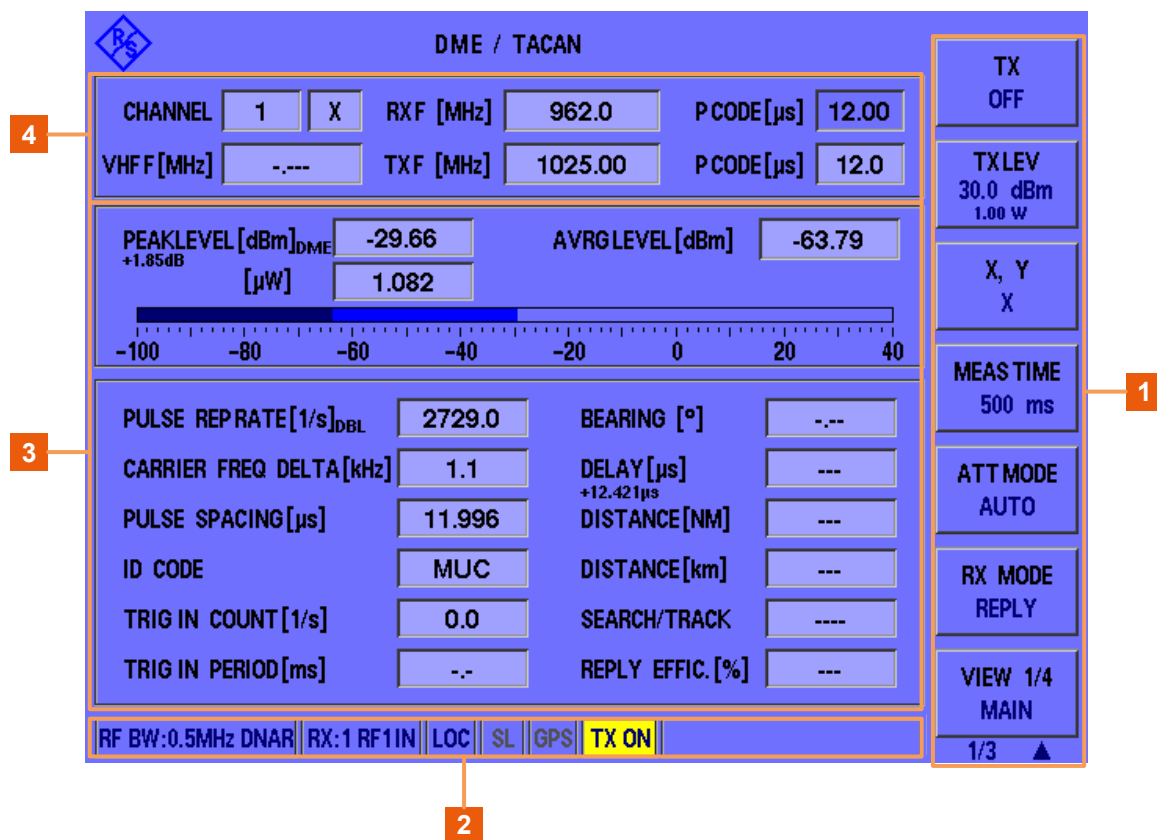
R&S

DME / TACAN

4

CHANNEL 1 X RXF [MHz] 962.0 PCODE[µs] 12.00

VHFF[MHz] -.--- TXF [MHz] 1025.00 PCODE[µs] 12.0

PEAKLEVEL [dBm]$_{DME}$ -29.66 AVRGLEVEL[dBm] -63.79
+1.85dB
[µW] 1.082

-100 -80 -60 -40 -20 0 20 40

3

| | | | |
|---|---|---|---|
| PULSE REPRATE[1/s]$_{DBL}$ | 2729.0 | BEARING [°] | -.-- |
| CARRIER FREQ DELTA[kHz] | 1.1 | DELAY[µs] +12.421µs | --- |
| PULSE SPACING[µs] | 11.996 | DISTANCE[NM] | --- |
| ID CODE | MUC | DISTANCE[km] | --- |
| TRIG IN COUNT[1/s] | 0.0 | SEARCH/TRACK | ---- |
| TRIG IN PERIOD[ms] | -.- | REPLY EFFIC.[%] | --- |

RF BW:0.5MHz DNAR | RX:1 RF1IN | LOC | SL | GPS | TX ON

2

TX
OFF

TXLEV
30.0 dBm
1.00 W

X, Y
X

MEASTIME
500 ms

ATTMODE
AUTO

RX MODE
REPLY

VIEW 1/4
MAIN

1/3 ▲

1